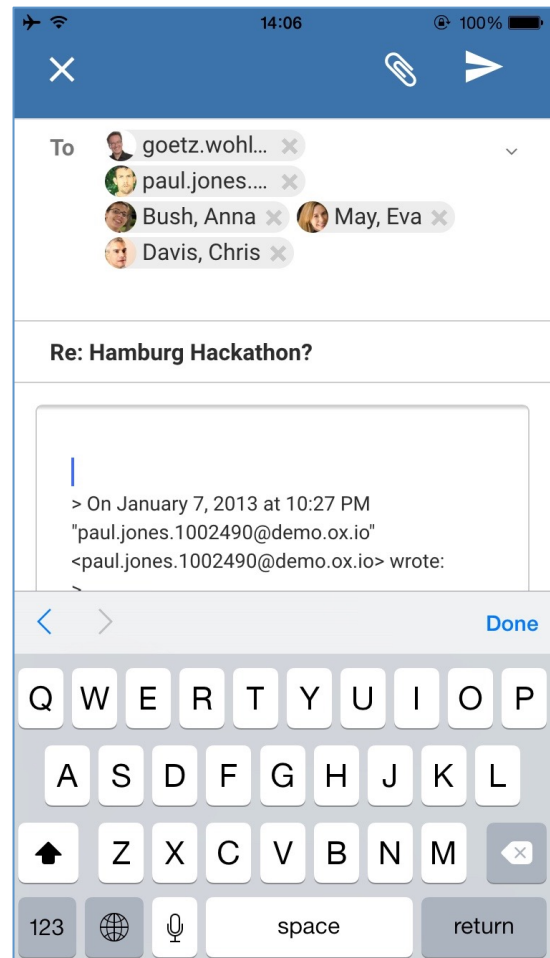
14:06
100%

To goetz.wohl...
paul.jones....
Bush, Anna May, Eva
Davis, Chris

Re: Hamburg Hackathon?

> On January 7, 2013 at 10:27 PM "paul.jones.1002490@demo.ox.io" <paul.jones.1002490@demo.ox.io> wrote:

Done

Q W E R T Y U I O P
A S D F G H J K L
Z X C V B N M
123 space return